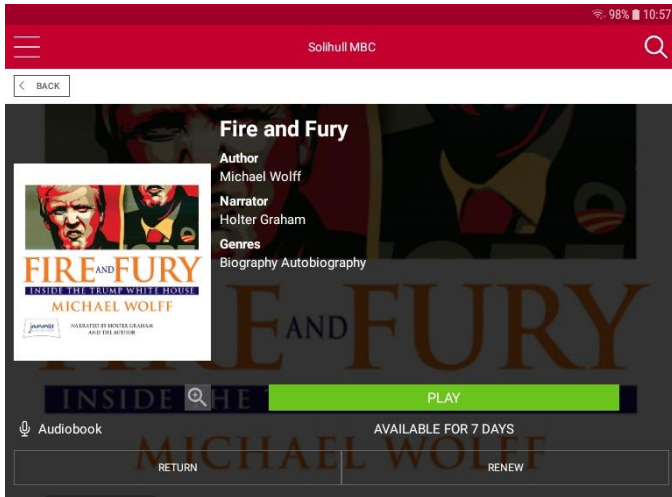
98% 10:57

Solihull MBC

BACK

Fire and Fury

Author
Michael Wolff

Narrator
Holter Graham

Genres
Biography Autobiography

FIRE AND FURY
INSIDE THE TRUMP WHITE HOUSE
MICHAEL WOLFF
NARRATED BY HOLTER GRAHAM AND THE AUTHOR

PLAY

Audiobook

AVAILABLE FOR 7 DAYS

RETURN

RENEW